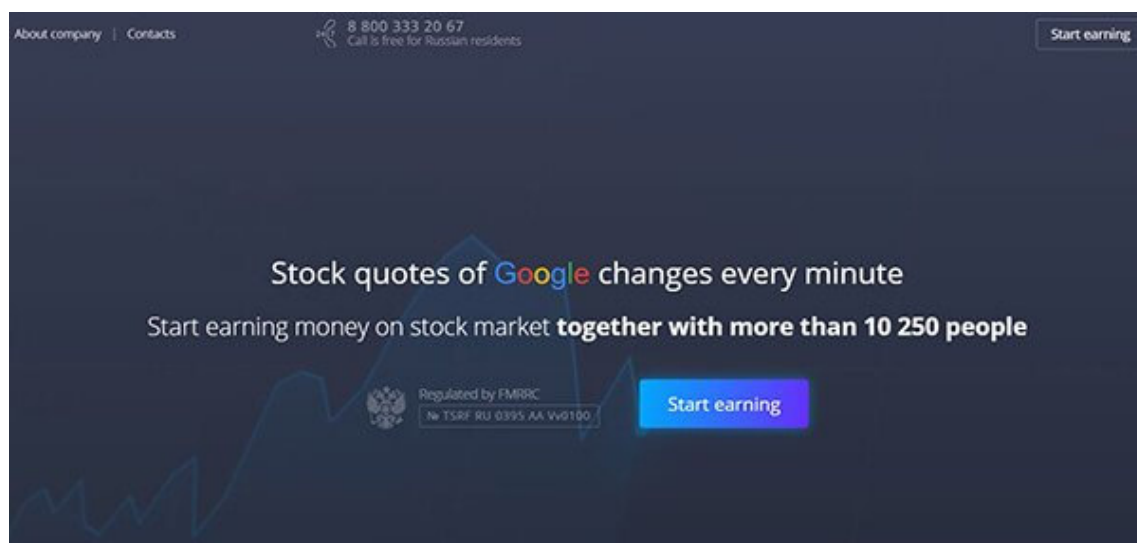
About company | Contacts

8 800 333 20 67
Call is free for Russian residents

Start earning

Stock quotes of Google changes every minute

Start earning money on stock market **together with more than 10 250 people**

Regulated by FMRRC
№ TSRF RU 0395 AA Vv0100

Start earning